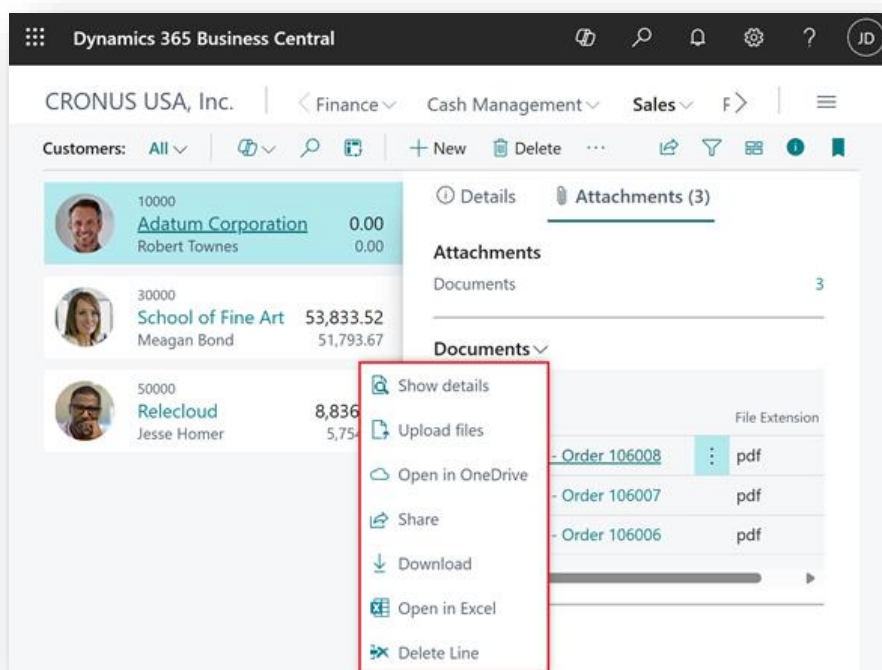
Dynamics 365 Business Central

JD

CRONUS USA, Inc. | Finance Cash Management Sales F

Customers: All + New Delete ···

10000
Adatum Corporation 0.00
Robert Townes 0.00

30000
School of Fine Art 53,833.52
Meagan Bond 51,793.67

50000
Relecloud 8,836
Jesse Homer 5,754

Details Attachments (3)

Attachments
Documents 3

Documents

File Extension
- Order 106008 pdf
- Order 106007 pdf
- Order 106006 pdf

Show details
Upload files
Open in OneDrive
Share
Download
Open in Excel
Delete Line